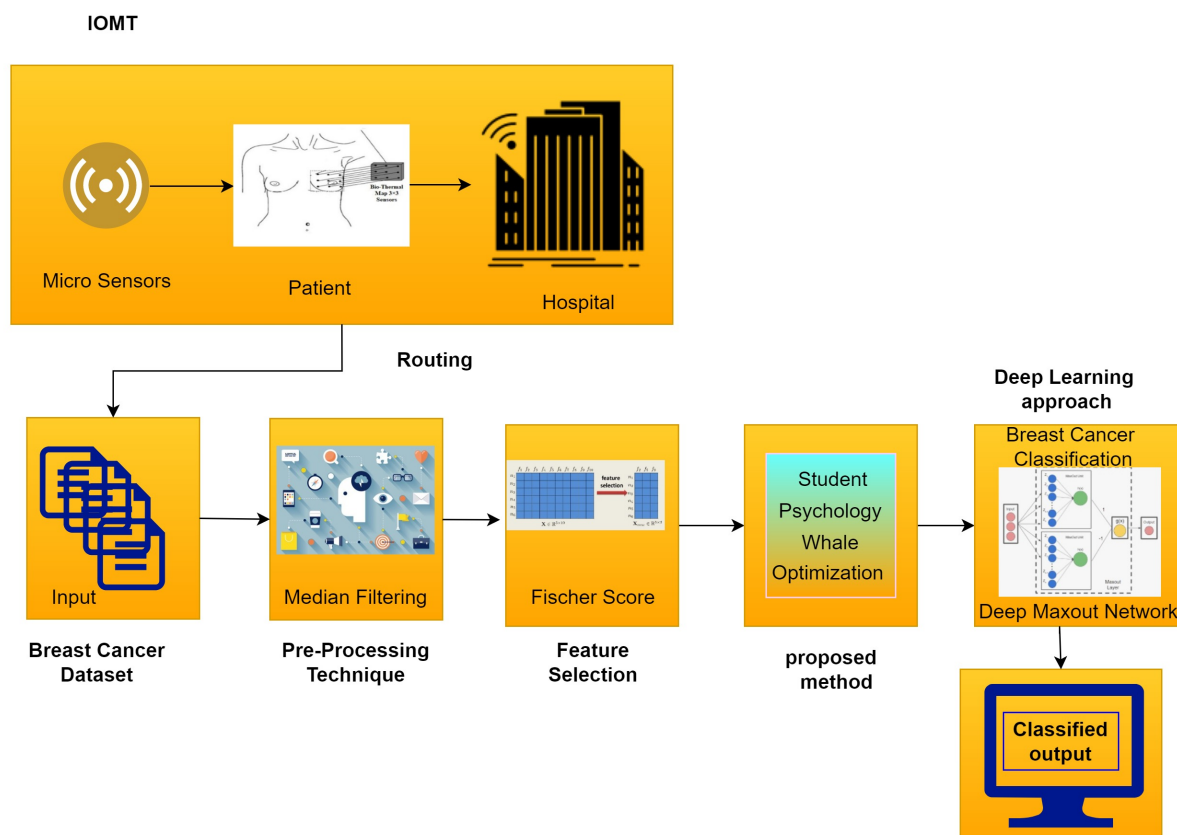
IOMT

Bio-Thermal Map 3×3 Sensors

Micro Sensors

Patient

Hospital

Routing

Input

Median Filtering

feature selection

$\mathbf{X} \in \mathbb{R}^{n \times N}$

$\mathbf{X}_{new} \in \mathbb{R}^{n \times k}$

Fischer Score

Student Psychology Whale Optimization

Deep Learning approach

Breast Cancer Classification

Maxout Layer

Deep Maxout Network

Breast Cancer Dataset

Pre-Processing Technique

Feature Selection

proposed method

Classified output